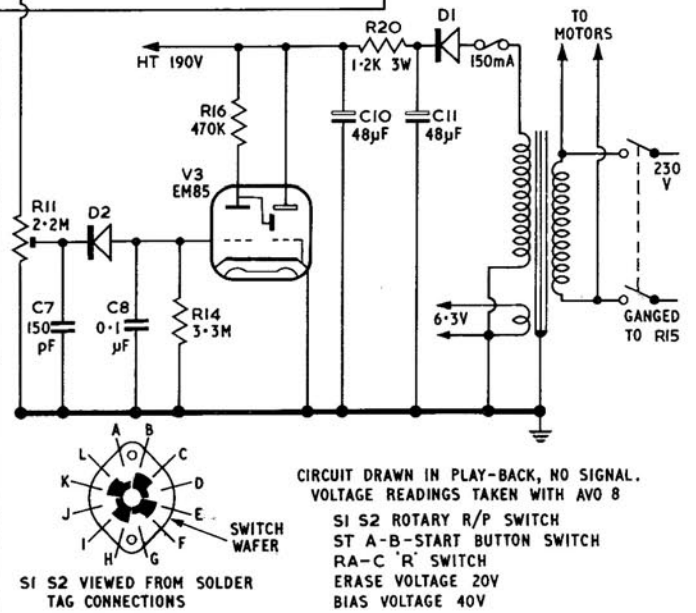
HT 190V

R20
1·2K 3W

D1

150mA

TO
MOTORS

R16
470K

C10
48μF

C11
48μF

V3
EM85

230
V

R11
2·2M

D2

C7
150
pF

C8
0·1
μF

R14
3·3M

6·3V

GANGED
TO R15

A B C D E F G H I J K L

SWITCH
WAFER

S1 S2 VIEWED FROM SOLDER
TAG CONNECTIONS

CIRCUIT DRAWN IN PLAY-BACK, NO SIGNAL.
VOLTAGE READINGS TAKEN WITH AVO 8

S1 S2 ROTARY R/P SWITCH
ST A-B-START BUTTON SWITCH
RA-C 'R' SWITCH
ERASE VOLTAGE 20V
BIAS VOLTAGE 40V